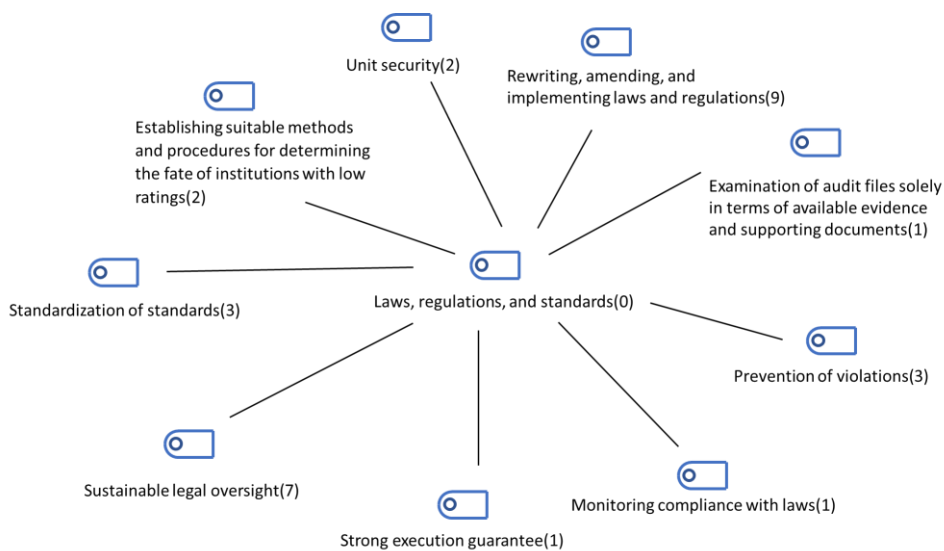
Unit security(2)

Rewriting, amending, and implementing laws and regulations(9)

Establishing suitable methods and procedures for determining the fate of institutions with low ratings(2)

Examination of audit files solely in terms of available evidence and supporting documents(1)

Standardization of standards(3)

Laws, regulations, and standards(0)

Prevention of violations(3)

Sustainable legal oversight(7)

Monitoring compliance with laws(1)

Strong execution guarantee(1)